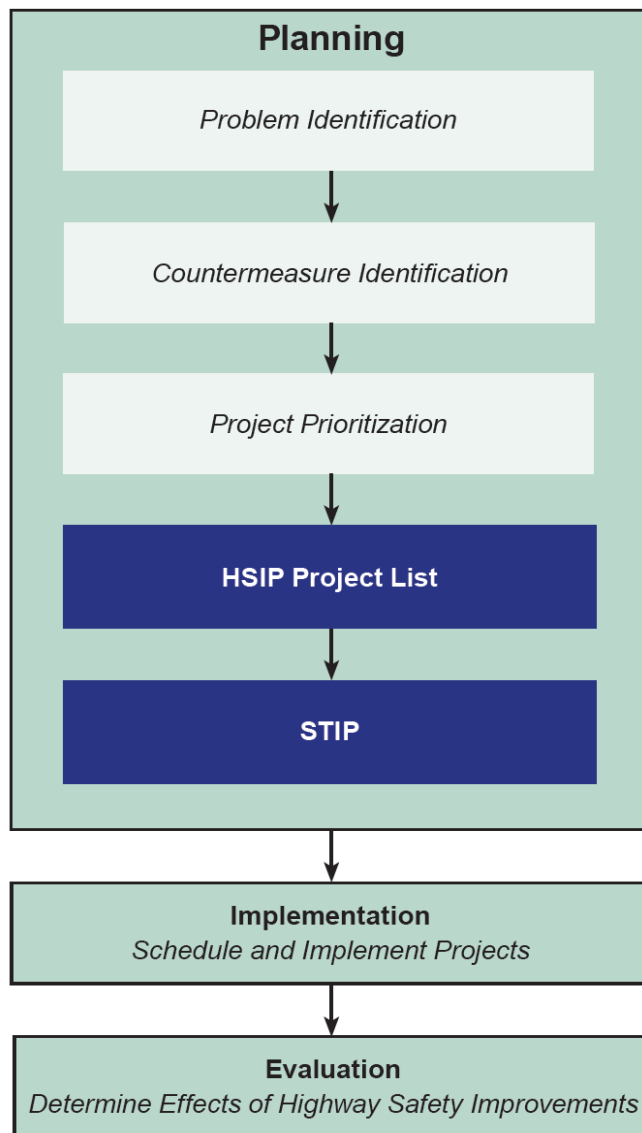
Planning

Problem Identification

Countermeasure Identification

Project Prioritization

HSIP Project List

STIP

Implementation
Schedule and Implement Projects

Evaluation
Determine Effects of Highway Safety Improvements